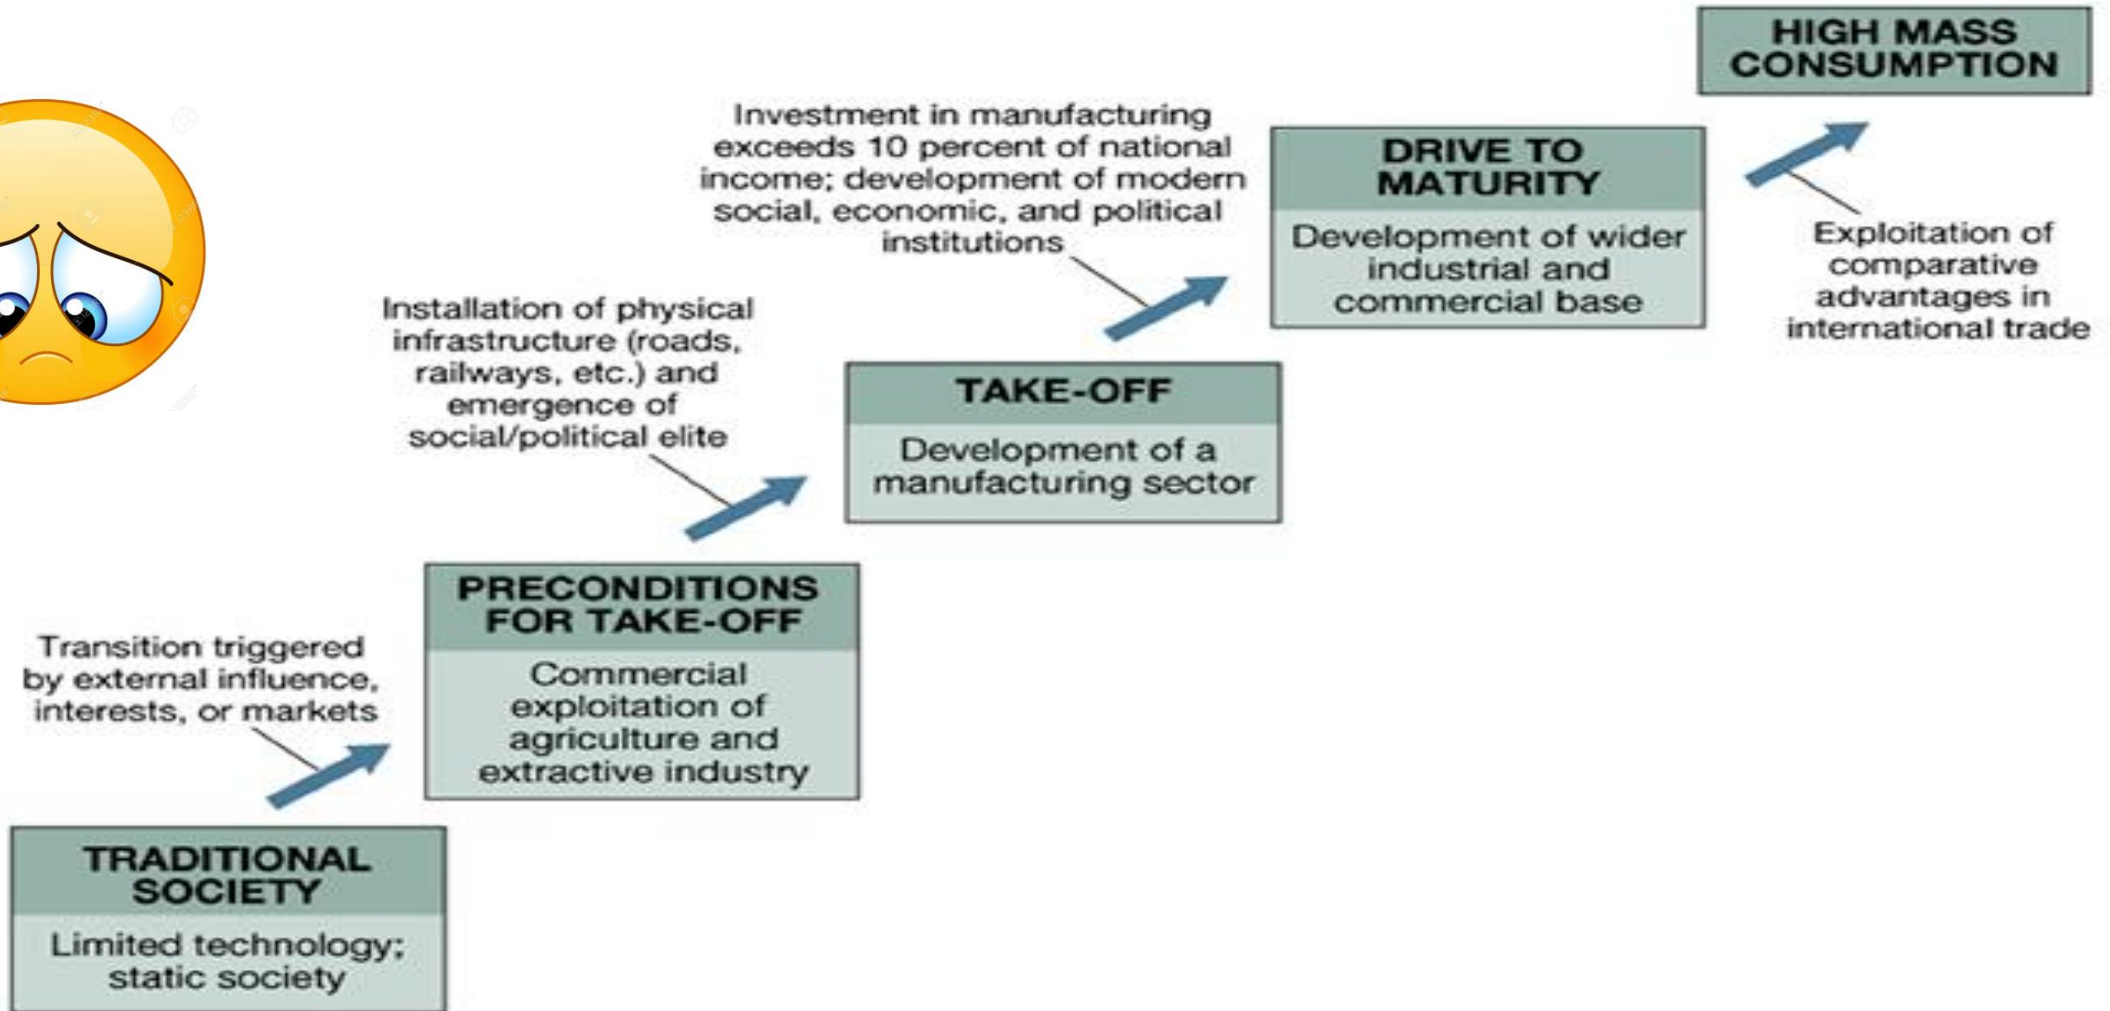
TRADITIONAL SOCIETY

Limited technology; static society

Transition triggered by external influence, interests, or markets

PRECONDITIONS FOR TAKE-OFF

Commercial exploitation of agriculture and extractive industry

Installation of physical infrastructure (roads, railways, etc.) and emergence of social/political elite

TAKE-OFF

Development of a manufacturing sector

Investment in manufacturing exceeds 10 percent of national income; development of modern social, economic, and political institutions

DRIVE TO MATURITY

Development of wider industrial and commercial base

Exploitation of comparative advantages in international trade

HIGH MASS CONSUMPTION